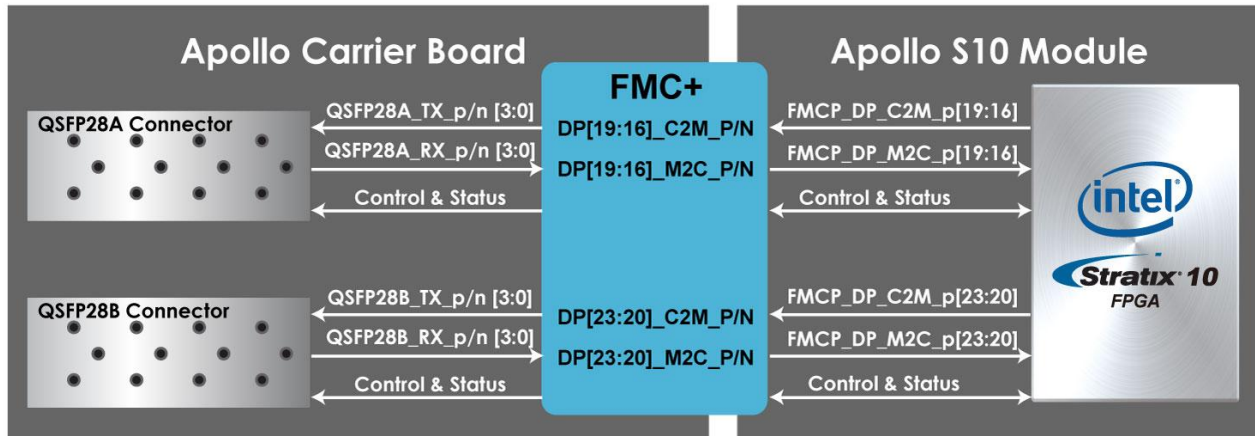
Apollo Carrier Board

Apollo S10 Module

FMC+

QSFP28A Connector

QSFP28A_TX_p/n [3:0]

QSFP28A_RX_p/n [3:0]

Control & Status

DP[19:16]_C2M_P/N

DP[19:16]_M2C_P/N

FMCP_DP_C2M_p[19:16]

FMCP_DP_M2C_p[19:16]

Control & Status

intel

Stratix 10

FPGA

QSFP28B Connector

QSFP28B_TX_p/n [3:0]

QSFP28B_RX_p/n [3:0]

Control & Status

DP[23:20]_C2M_P/N

DP[23:20]_M2C_P/N

FMCP_DP_C2M_p[23:20]

FMCP_DP_M2C_p[23:20]

Control & Status